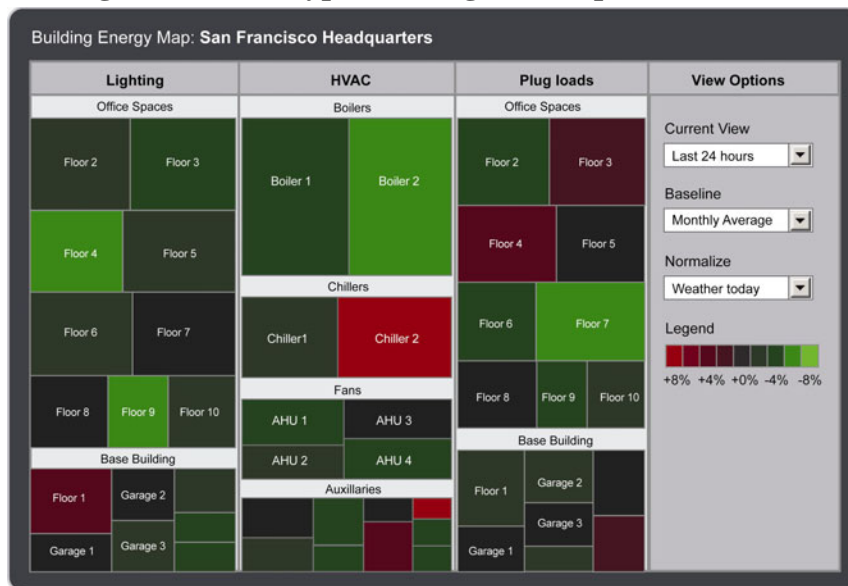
Building Energy Map: **San Francisco Headquarters**

Lighting

Office Spaces

Floor 2

Floor 3

Floor 4

Floor 5

Floor 6

Floor 7

Floor 8

Floor 9

Floor 10

Base Building

Floor 1

Garage 2

Garage 1

Garage 3

HVAC

Boilers

Boiler 1

Boiler 2

Chillers

Chiller1

Chiller 2

Fans

AHU 1

AHU 3

AHU 2

AHU 4

Auxillaries

Plug loads

Office Spaces

Floor 2

Floor 3

Floor 4

Floor 5

Floor 6

Floor 7

Floor 8

Floor 9

Floor 10

Base Building

Floor 1

Garage 2

Garage 3

Garage 1

View Options

Current View

Last 24 hours

Baseline

Monthly Average

Normalize

Weather today

Legend

+8% +4% +0% -4% -8%